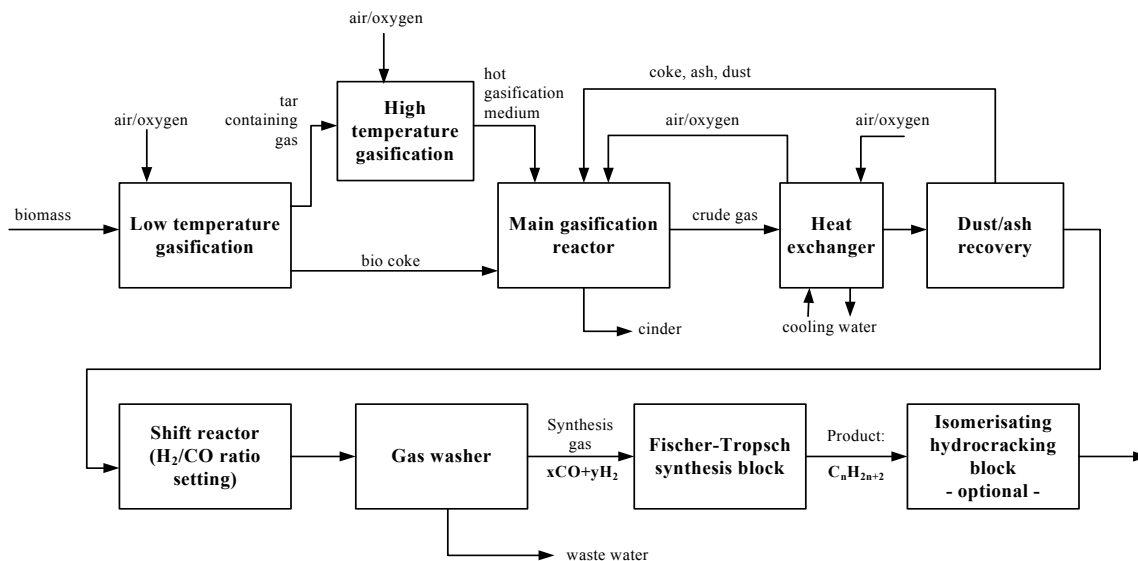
air/oxygen

High temperature gasification

hot gasification medium

tar containing gas

air/oxygen

coke, ash, dust

air/oxygen

air/oxygen

biomass

Low temperature gasification

bio coke

Main gasification reactor

crude gas

Heat exchanger

Dust/ash recovery

cinder

cooling water

Shift reactor ($H_2$/CO ratio setting)

Gas washer

Synthesis gas

$xCO+yH_2$

Fischer-Tropsch synthesis block

Product:

$C_nH_{2n+2}$

Isomerisating hydrocracking block - optional -

waste water